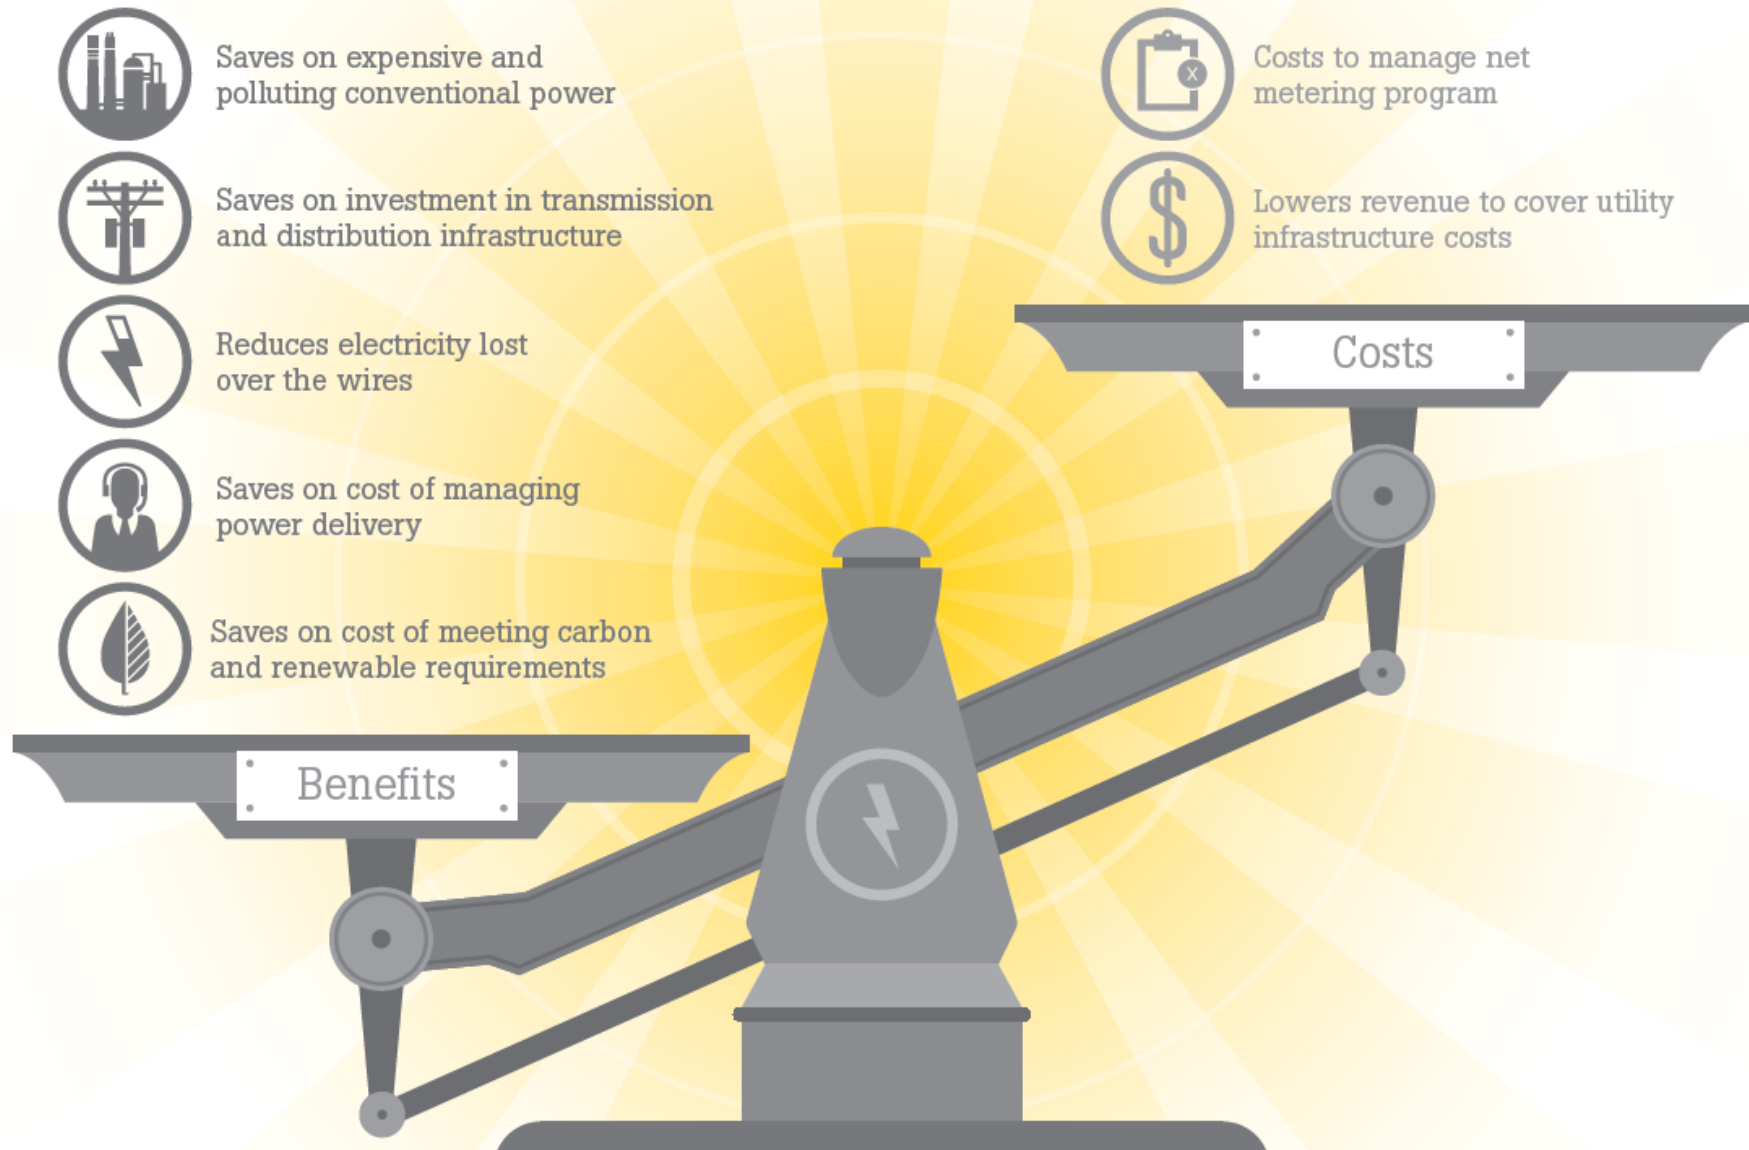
Saves on expensive and polluting conventional power

Saves on investment in transmission and distribution infrastructure

Reduces electricity lost over the wires

Saves on cost of managing power delivery

Saves on cost of meeting carbon and renewable requirements

Costs to manage net metering program

Lowers revenue to cover utility infrastructure costs

Costs

Benefits